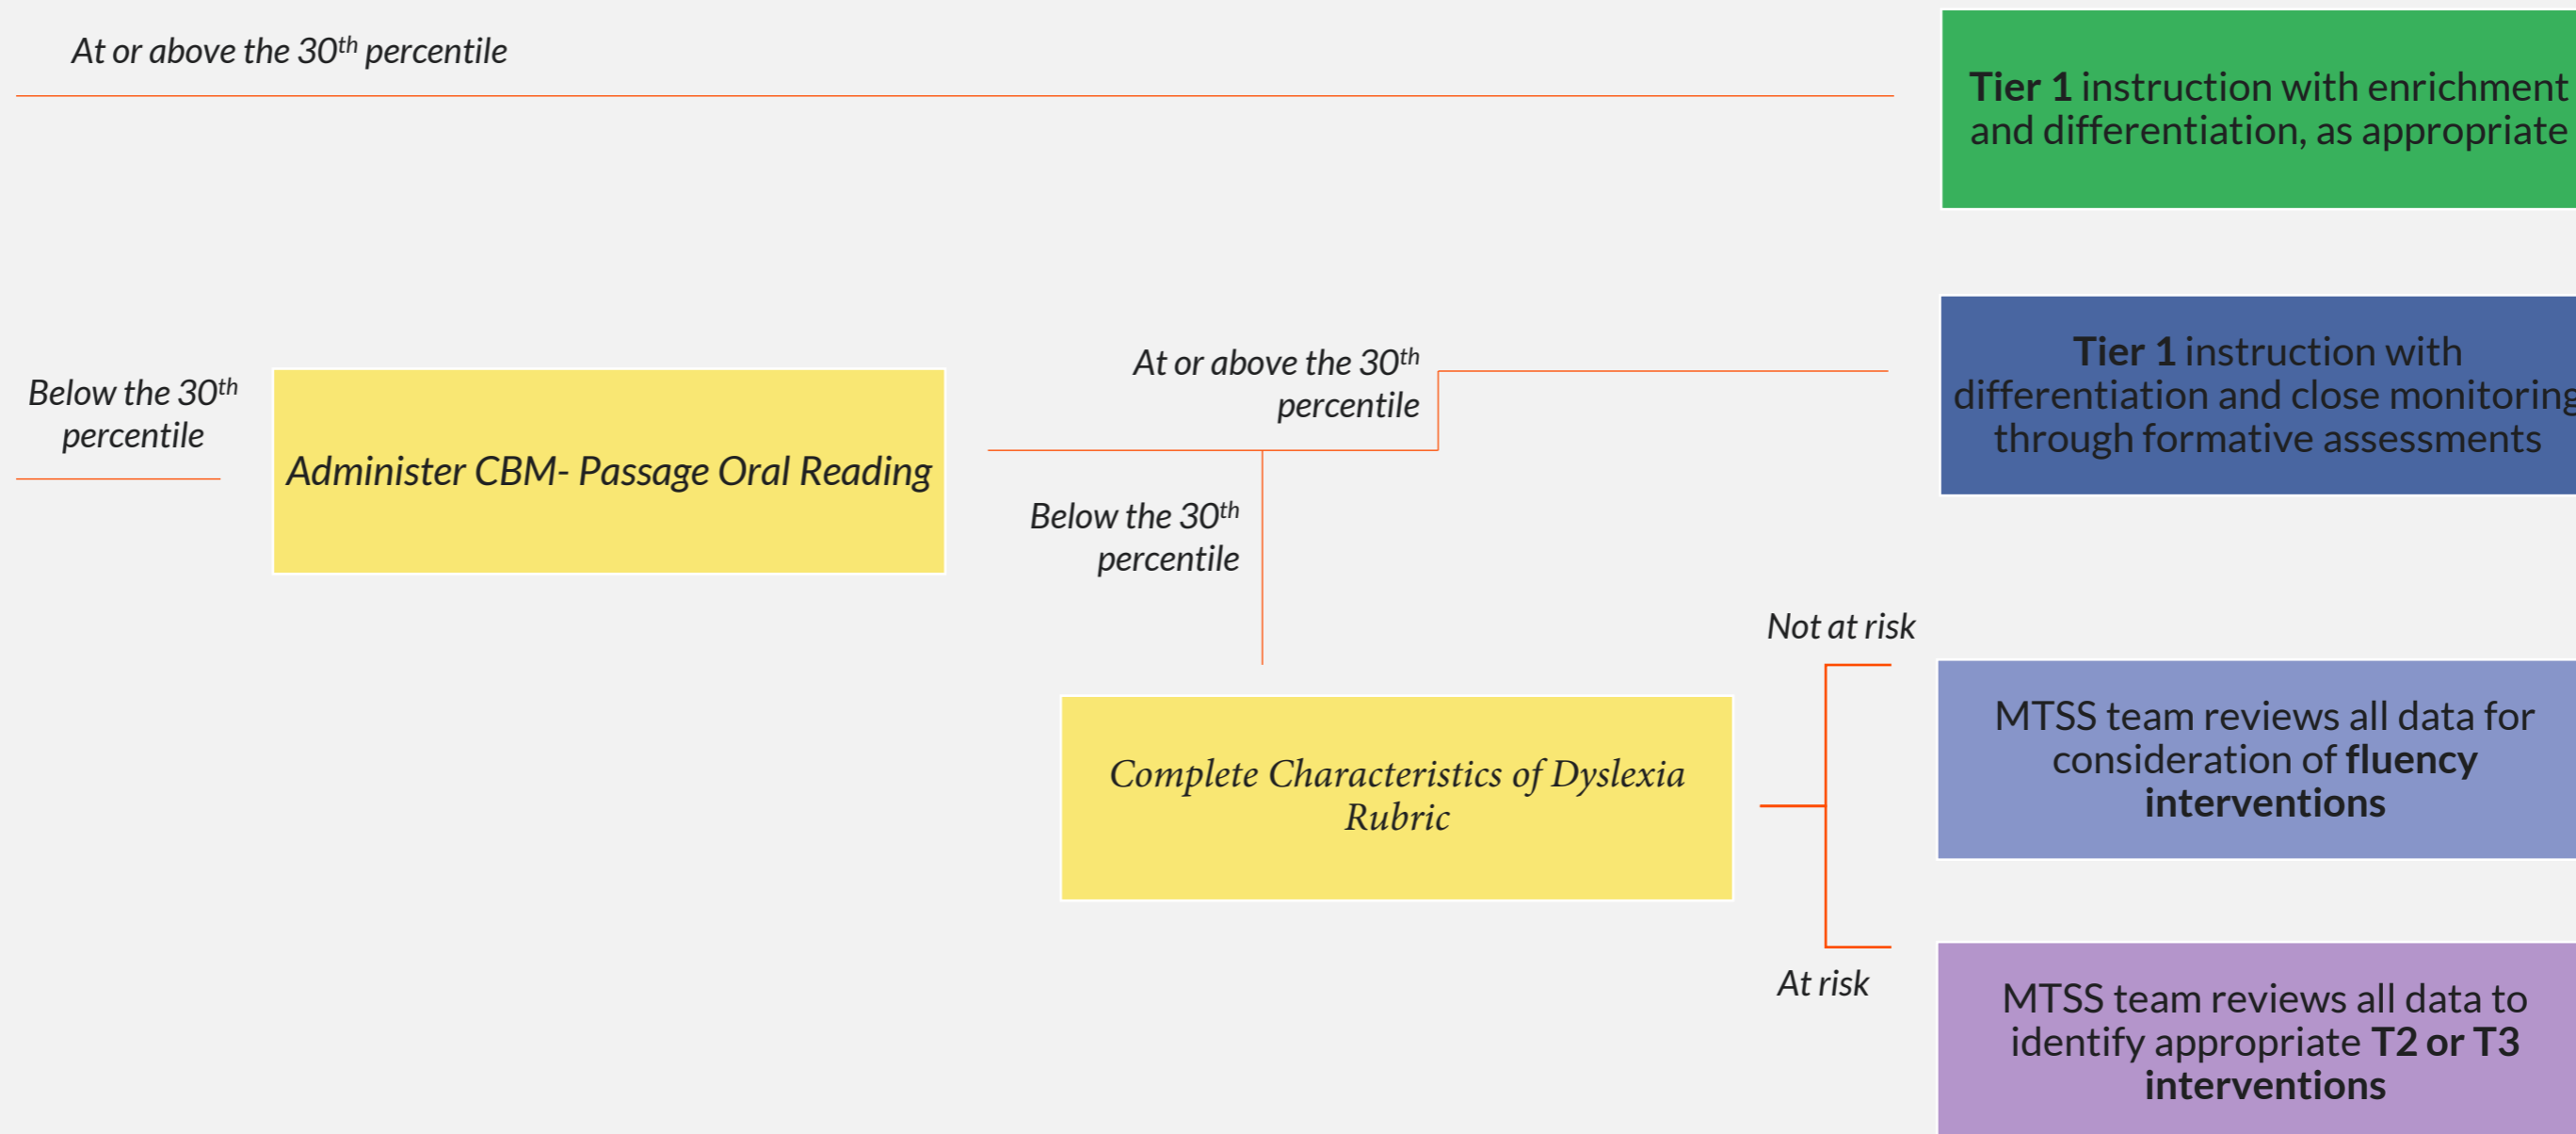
At or above the 30$^{th}$ percentile

Tier 1 instruction with enrichment and differentiation, as appropriate

Below the 30$^{th}$ percentile

Administer CBM- Passage Oral Reading

At or above the 30$^{th}$ percentile

Tier 1 instruction with differentiation and close monitoring through formative assessments

Below the 30$^{th}$ percentile

Not at risk

Complete Characteristics of Dyslexia Rubric

MTSS team reviews all data for consideration of fluency interventions

At risk

MTSS team reviews all data to identify appropriate T2 or T3 interventions